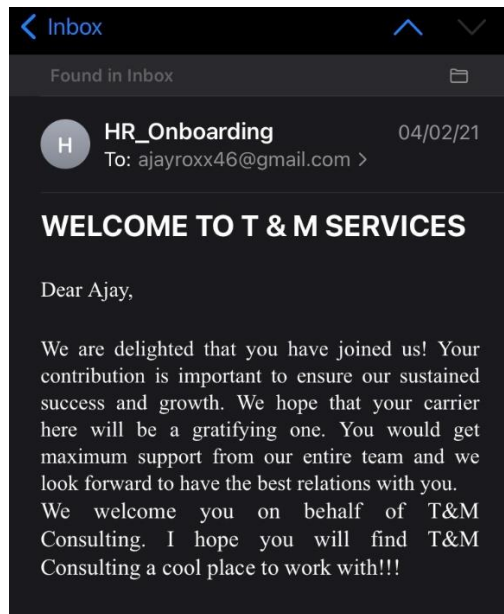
< Inbox

Found in Inbox

H

HR_Onboarding
To: ajayroxx46@gmail.com >

04/02/21

WELCOME TO T & M SERVICES

Dear Ajay,

We are delighted that you have joined us! Your contribution is important to ensure our sustained success and growth. We hope that your carrier here will be a gratifying one. You would get maximum support from our entire team and we look forward to have the best relations with you.
We welcome you on behalf of T&M Consulting. I hope you will find T&M Consulting a cool place to work with!!!